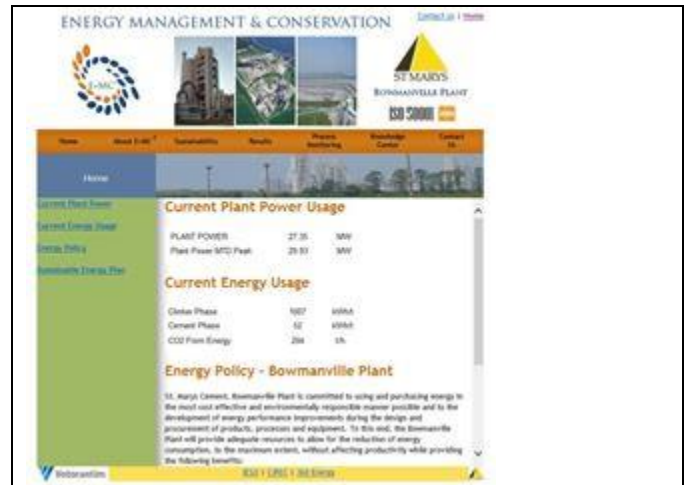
ENERGY MANAGEMENT & CONSERVATION

Contact us | Home

E-MC

ST MARYS
BOWMANVILLE PLANT

ISO 50001

Home | About E-MC | Sustainability | Results | Process Monitoring | Knowledge Center | Contact Us

Home

Current Plant Power
Current Energy Usage
Energy Policy
Sustainable Energy Plan

Current Plant Power Usage

| PLANT POWER | 27.35 | MW |
|---|---|---|
| Plant Power MTD Peak | 29.93 | MW |

Current Energy Usage

| Clinker Phase | 1007 | kWh/t |
|---|---|---|
| Cement Phase | 52 | kWh/t |
| CO2 From Energy | 284 | t/h |

Energy Policy - Bowmanville Plant

St. Marys Cement, Bowmanville Plant is committed to using and purchasing energy in the most cost effective and environmentally responsible manner possible and to the development of energy performance improvements during the design and procurement of products, processes and equipment. To this end, the Bowmanville Plant will provide adequate resources to allow for the reduction of energy consumption, to the maximum extent, without affecting productivity while providing the following benefits:

Votorantim

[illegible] | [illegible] | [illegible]